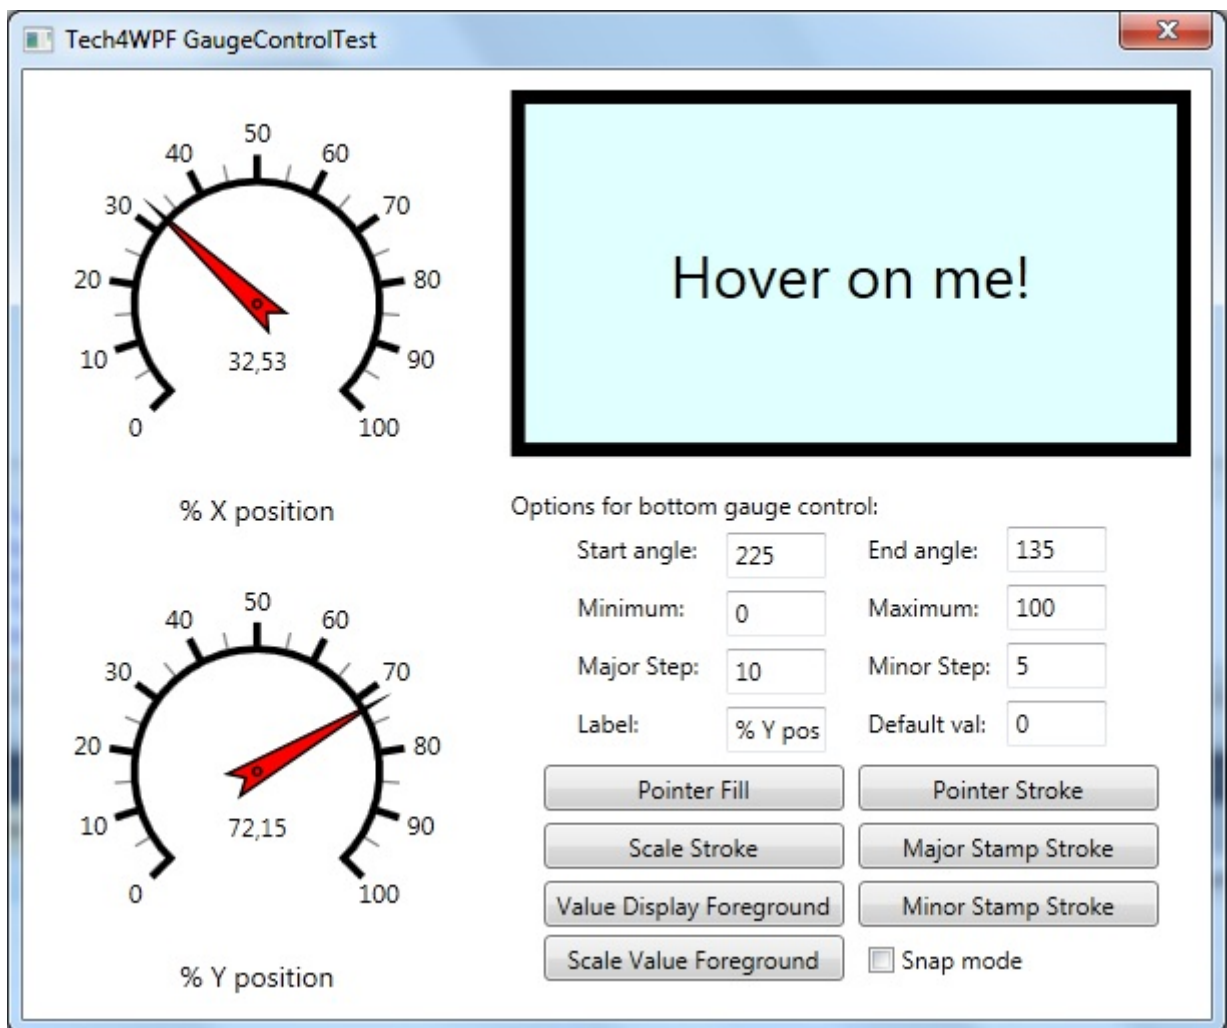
Tech4WPF GaugeControlTest

50
40
60
30
70
20
80
10
90
32,53
0
100

% X position

Hover on me!

Options for bottom gauge control:

Start angle: 225
End angle: 135
Minimum: 0
Maximum: 100
Major Step: 10
Minor Step: 5
Label: % Y pos
Default val: 0

50
40
60
30
70
20
80
10
90
72,15
0
100

% Y position

Pointer Fill
Pointer Stroke
Scale Stroke
Major Stamp Stroke
Value Display Foreground
Minor Stamp Stroke
Scale Value Foreground
Snap mode